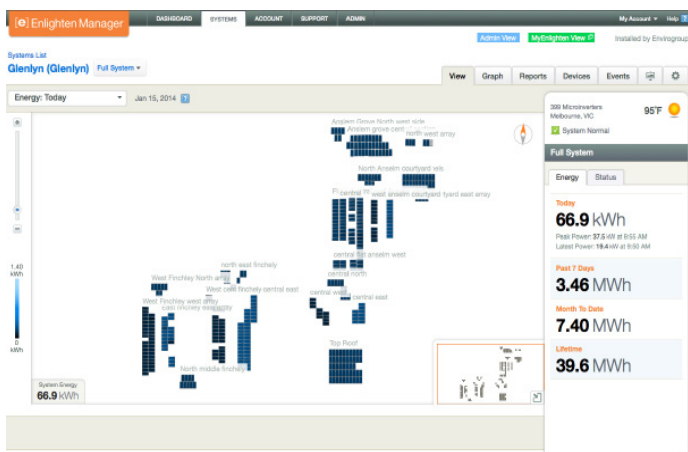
[e] Enlighten Manager

DASHBOARD SYSTEMS ACCOUNT SUPPORT ADMIN

My Account ▾ Help

Systems List

Glenlyn (Glenlyn) Full System ▾

Admin View MyEnlighten View

Installed by Envirogroup

View Graph Reports Devices Events

Energy: Today

Jan 15, 2014

Anslem Grove North west side
Anslem grove cent north west array
North Anselm courtyard wes
central w west anselm courtyard east array
central flat anselm west
central north
central west central east
north east finchely
West Finchley North array
West central finchley central east
West Finchley west array
cent finchely east array
North middle finchely
Top Roof

1.40 kWh

0 kWh

System Energy
66.9 kWh

399 Microinverters
Melbourne, VIC

95°F

System Normal

Full System

Energy Status

Today
66.9 kWh
Peak Power: 37.5 kW at 8:55 AM
Latest Power: 19.4 kW at 8:55 AM

Past 7 Days
3.46 MWh

Month To Date
7.40 MWh

Lifetime
39.6 MWh